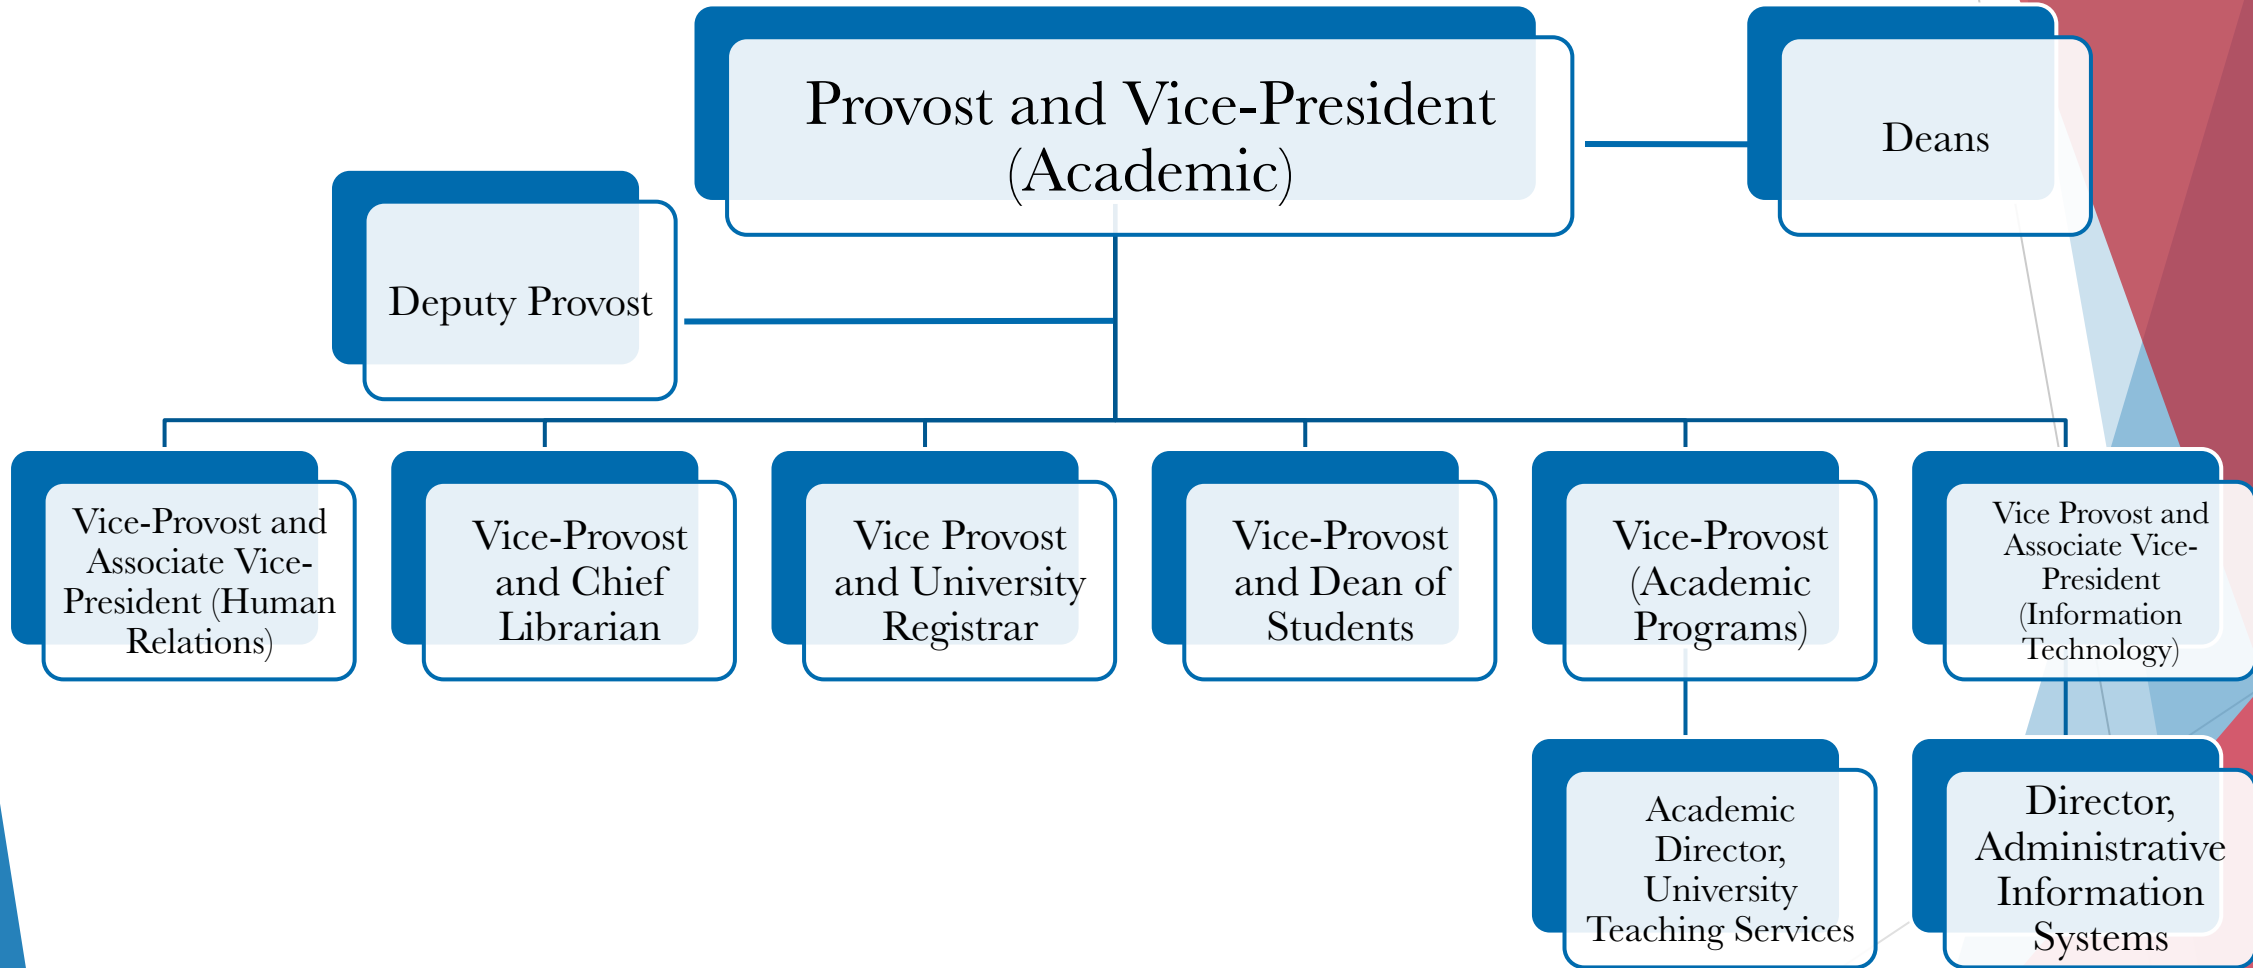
Provost and Vice-President (Academic)

Deans

Deputy Provost

Vice-Provost and Associate Vice-President (Human Relations)

Vice-Provost and Chief Librarian

Vice Provost and University Registrar

Vice-Provost and Dean of Students

Vice-Provost (Academic Programs)

Vice Provost and Associate Vice-President (Information Technology)

Academic Director, University Teaching Services

Director, Administrative Information Systems